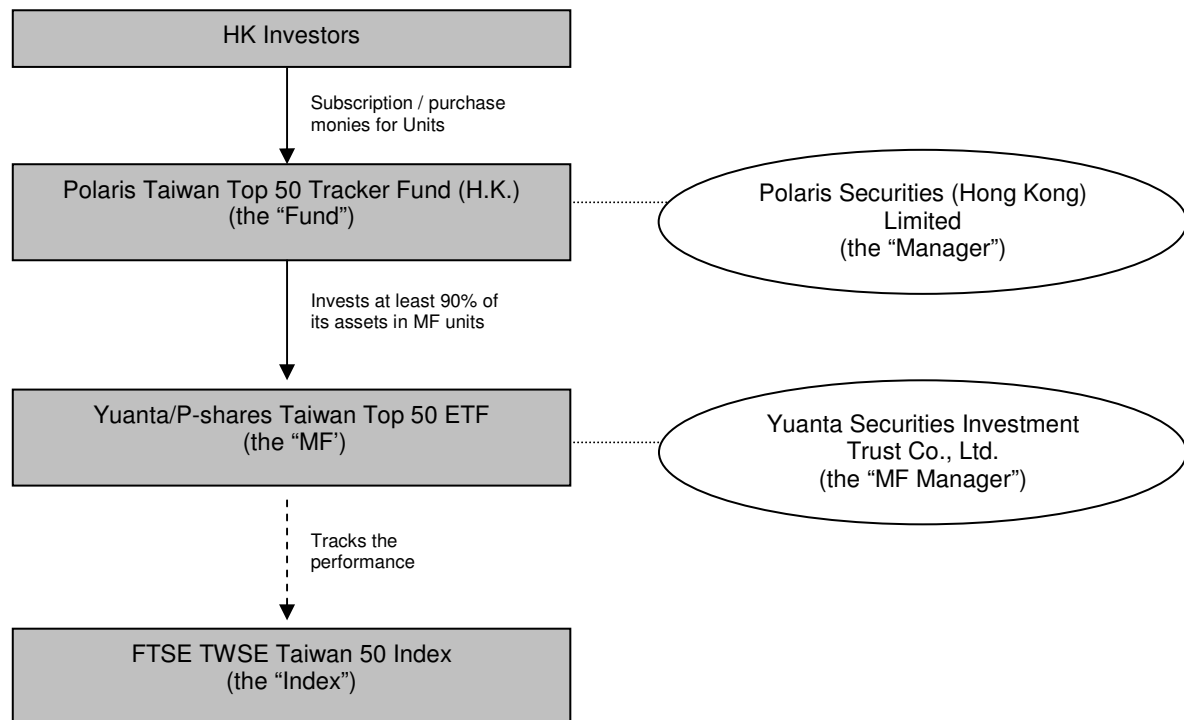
HK Investors

Subscription / purchase monies for Units

Polaris Taiwan Top 50 Tracker Fund (H.K.) (the "Fund")

Polaris Securities (Hong Kong) Limited (the "Manager")

Invests at least 90% of its assets in MF units

Yuanta/P-shares Taiwan Top 50 ETF (the "MF')

Yuanta Securities Investment Trust Co., Ltd. (the "MF Manager")

Tracks the performance

FTSE TWSE Taiwan 50 Index (the "Index")